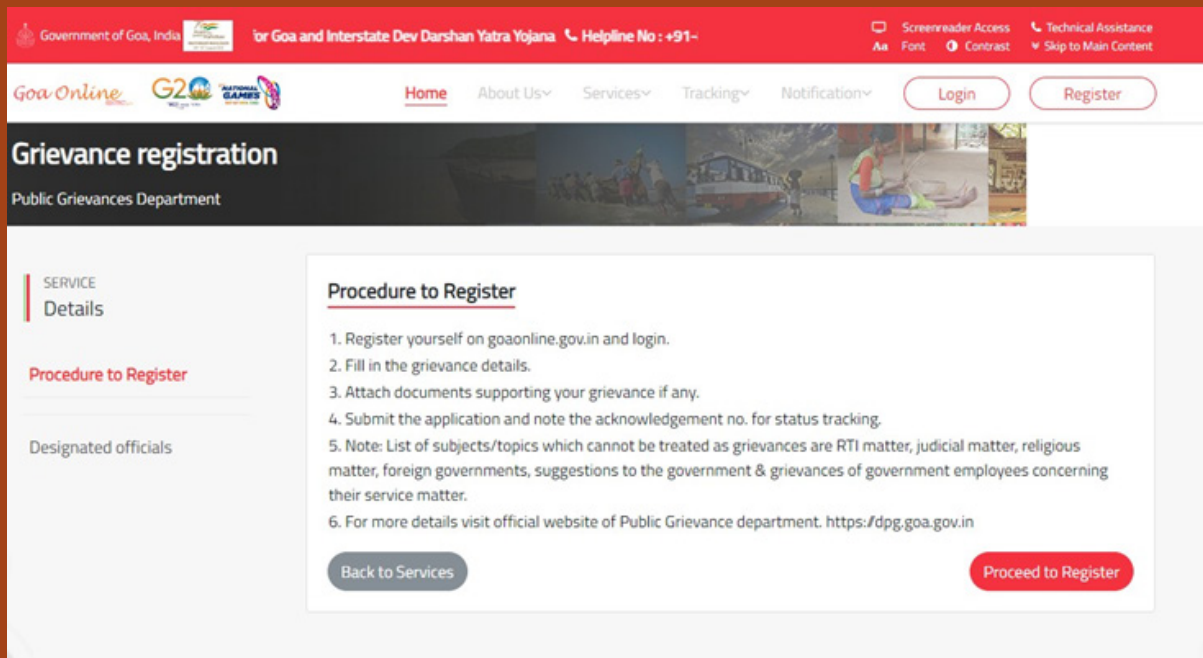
Government of Goa, India

'or Goa and Interstate Dev Darshan Yatra Yojana Helpline No : +91-

Screenreader Access Technical Assistance
Aa Font Contrast Skip to Main Content

Goa Online G20 NATIONAL GAMES

Home About Us Services Tracking Notification Login Register

Grievance registration

Public Grievances Department

SERVICE
Details

Procedure to Register

Designated officials

Procedure to Register

1. Register yourself on goaonline.gov.in and login.
2. Fill in the grievance details.
3. Attach documents supporting your grievance if any.
4. Submit the application and note the acknowledgement no. for status tracking.
5. Note: List of subjects/topics which cannot be treated as grievances are RTI matter, judicial matter, religious matter, foreign governments, suggestions to the government & grievances of government employees concerning their service matter.
6. For more details visit official website of Public Grievance department. https:/dpg.goa.gov.in

Back to Services

Proceed to Register